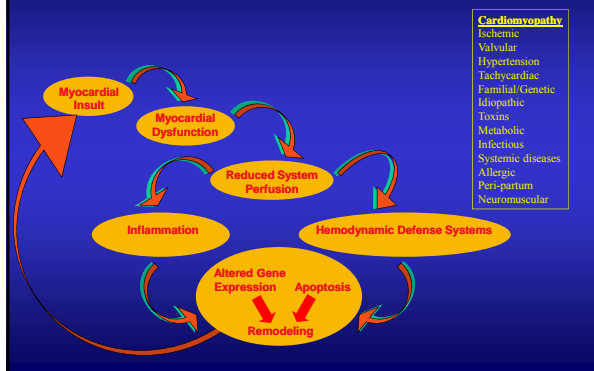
Cardiomyopathy
Ischemic
Valvular
Hypertension
Tachycardiac
Familial/Genetic
Idiopathic
Toxins
Metabolic
Infectious
Systemic diseases
Allergic
Peri-partum
Neuromuscular

Myocardial Insult

Myocardial Dysfunction

Reduced System Perfusion

Inflammation

Hemodynamic Defense Systems

Altered Gene Expression

Apoptosis

Remodeling